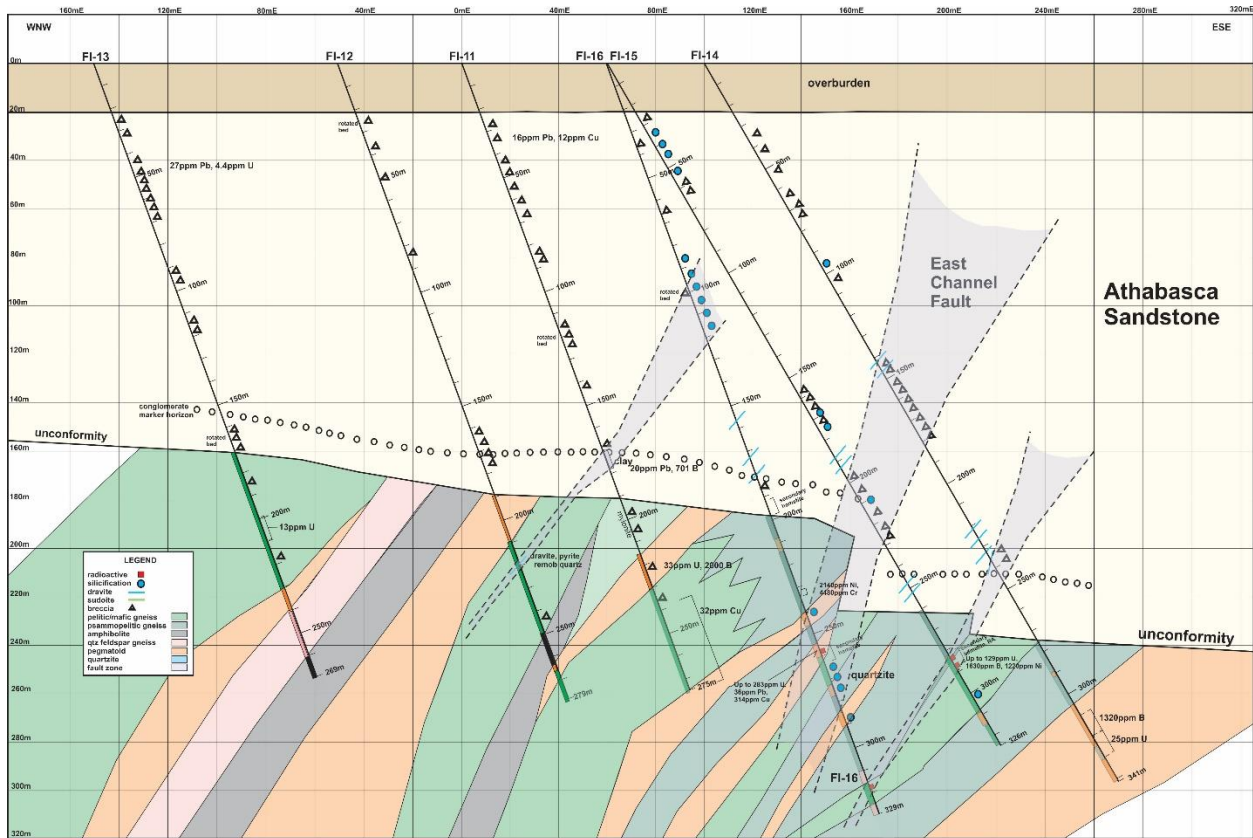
160mE 120mE 80mE 40mE 0mE 40mE 80mE 120mE 160mE 200mE 240mE 280mE 320mE

WNW

ESE

0m
20m
40m
60m
80m
100m
120m
140m
160m
180m
200m
220m
240m
260m
280m
300m
320m

FI-13 FI-12 FI-11 FI-16 FI-15 FI-14

overburden

rotated bed

16ppm Pb, 12ppm Cu

27ppm Pb, 4.4ppm U

50m
50m
50m
50m
50m
50m

rotated bed

100m
100m
100m
100m
100m
100m

rotated bed

East Channel Fault

Athabasca Sandstone

150m
150m
150m
150m
150m
150m

conglomerate marker horizon

unconformity

rotated bed

clay

20ppm Pb, 701 B

200m
200m
200m
200m
200m
200m

13ppm U

dravite, pyrite remob quartz

33ppm U, 2000 B

32ppm Cu

2140ppm Ni, 4480ppm Cr

250m
250m
250m
250m
250m

unconformity

Up to 129ppm U, 1630ppm B, 1220ppm Ni

268m

279m

275m

Up to 263ppm U, 36ppm Pb, 314ppm Cu

quartzite

300m
300m
300m

326m

1320ppm B

25ppm U

341m

FI-16

329m

LEGEND
radioactive
silicification
dravite
sudoite
breccia
politic/mafic gneiss
psammopelitic gneiss
amphibolite
qtz feldspar gneiss
pegmatoid
quartzite
fault zone